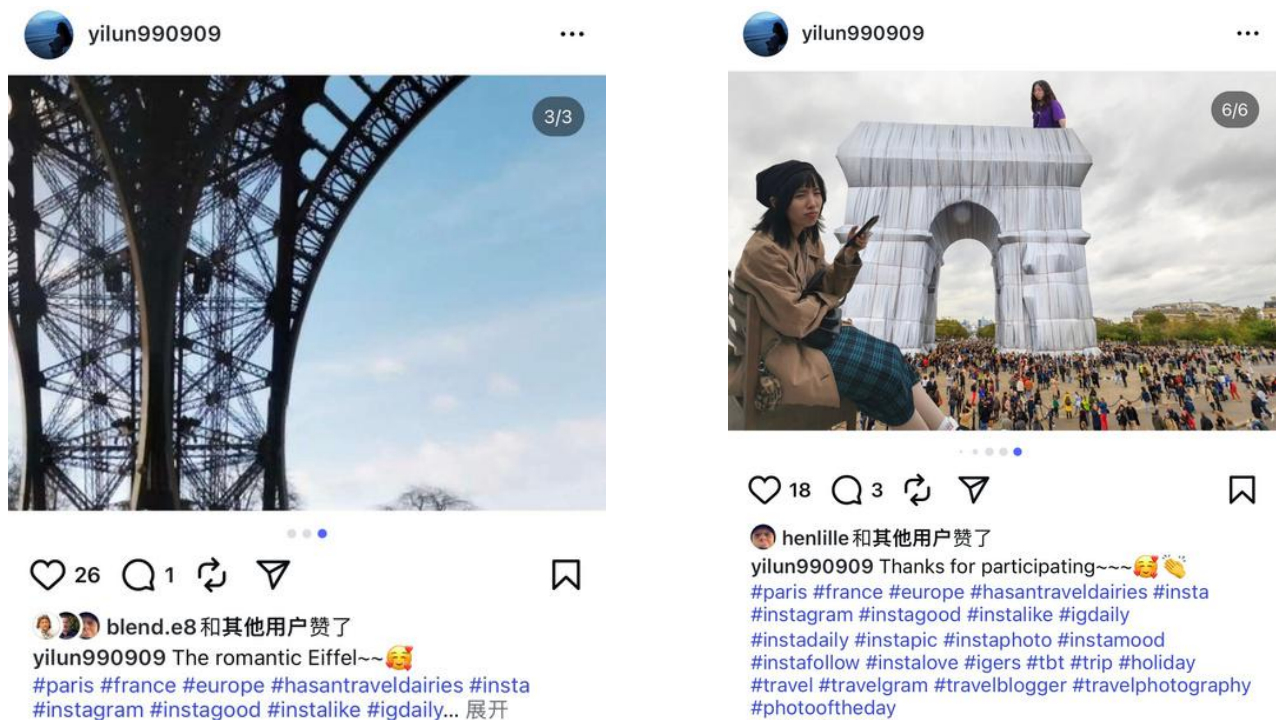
yilun990909 ...

3/3

26 1

blend.e8 和其他用户赞了

yilun990909 The romantic Eiffel~~🥰

#paris #france #europe #hasantraveldairies #insta #instagram #instagood #instalike #igdaily... 展开

yilun990909 ...

6/6

18 3

henlille 和其他用户赞了

yilun990909 Thanks for participating~~~🥰👏

#paris #france #europe #hasantraveldairies #insta #instagram #instagood #instalike #igdaily #instadaily #instapic #instaphoto #instamood #instafollow #instalove #igers #tbt #trip #holiday #travel #travelgram #travelblogger #travelphotography #photooftheday